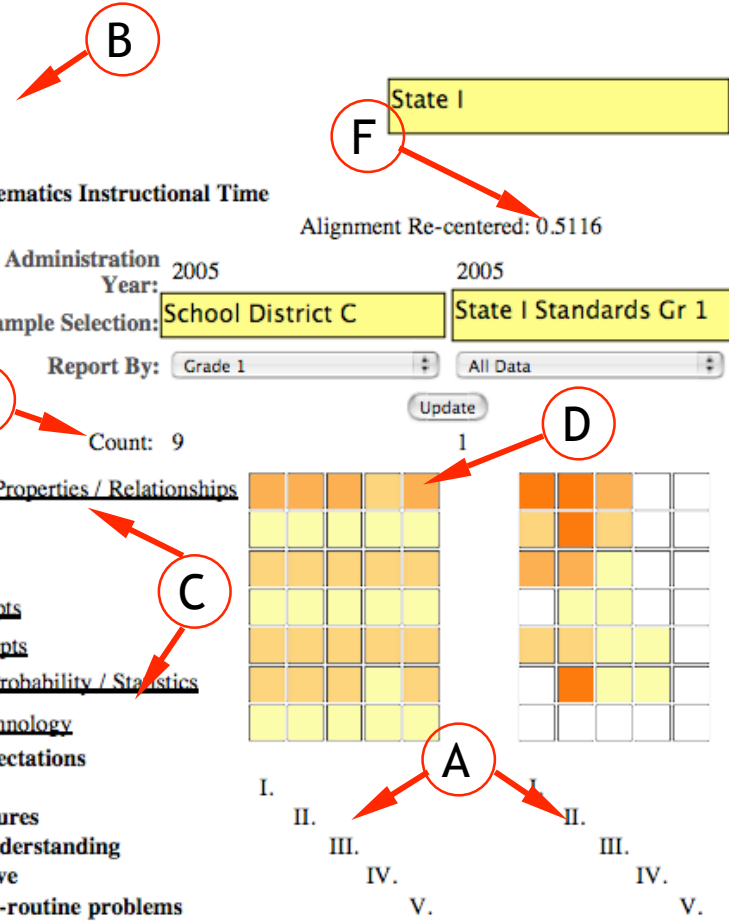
B

State I

F

ematics Instructional Time

Alignment Re-centered: 0.5116

Administration Year: 2005 2005

ample Selection: School District C State I Standards Gr 1

Report By: Grade 1 All Data

Update

Count: 9 1

D

Properties / Relationships

C

pts

pts

robability / Statistics

nology

ectations

A

I. I.

ures II. II.

derstanding III. III.

ve IV. IV.

-routine problems V. V.